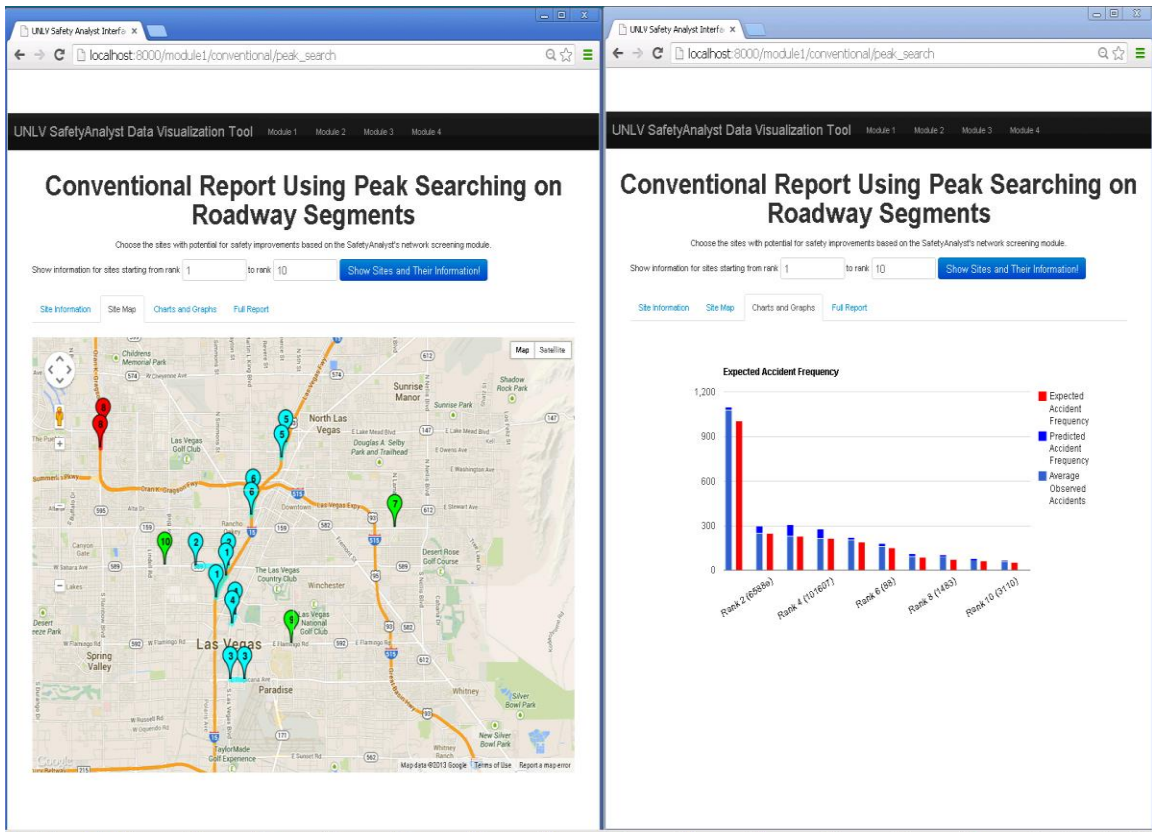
UNLV Safety Analyst Interfa ×

localhost:8000/module1/conventional/peak_search

UNLV SafetyAnalyst Data Visualization Tool Module 1 Module 2 Module 3 Module 4

Conventional Report Using Peak Searching on Roadway Segments

Choose the sites with potential for safety improvements based on the SafetyAnalyst's network screening module.

Show information for sites starting from rank 1 to rank 10 Show Sites and Their Information!

Site Information Site Map Charts and Graphs Full Report

Map Satellite

North Las Vegas
Sunrise Manor
Las Vegas Golf Club
Douglas A. Selby Park and Trailhead
Shadow Rock Park
Sunrise Park
Downtown
Canyon Gate
The Las Vegas Country Club
Winchester
Desert Rose Golf Course
Las Vegas National Golf Club
Las Vegas
Spring Valley
Paradise
Whitney
Silver Bowl Park
New Silver Bowl Park
TaylorMade Golf Experience

Map data ©2013 Google Terms of Use Report a map error

UNLV Safety Analyst Interfa ×

localhost:8000/module1/conventional/peak_search

UNLV SafetyAnalyst Data Visualization Tool Module 1 Module 2 Module 3 Module 4

Conventional Report Using Peak Searching on Roadway Segments

Choose the sites with potential for safety improvements based on the SafetyAnalyst's network screening module.

Show information for sites starting from rank 1 to rank 10 Show Sites and Their Information!

Site Information Site Map Charts and Graphs Full Report

Expected Accident Frequency

1,200
900
600
300
0

Rank 2 (65889) Rank 4 (101607) Rank 6 (98) Rank 8 (1483) Rank 10 (3110)

Expected Accident Frequency
Predicted Accident Frequency
Average Observed Accidents